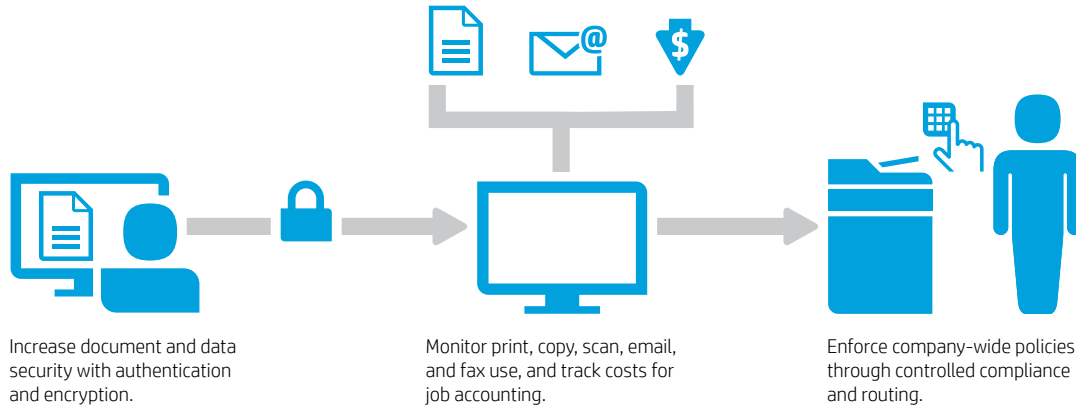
$

Increase document and data security with authentication and encryption.

Monitor print, copy, scan, email, and fax use, and track costs for job accounting.

Enforce company-wide policies through controlled compliance and routing.